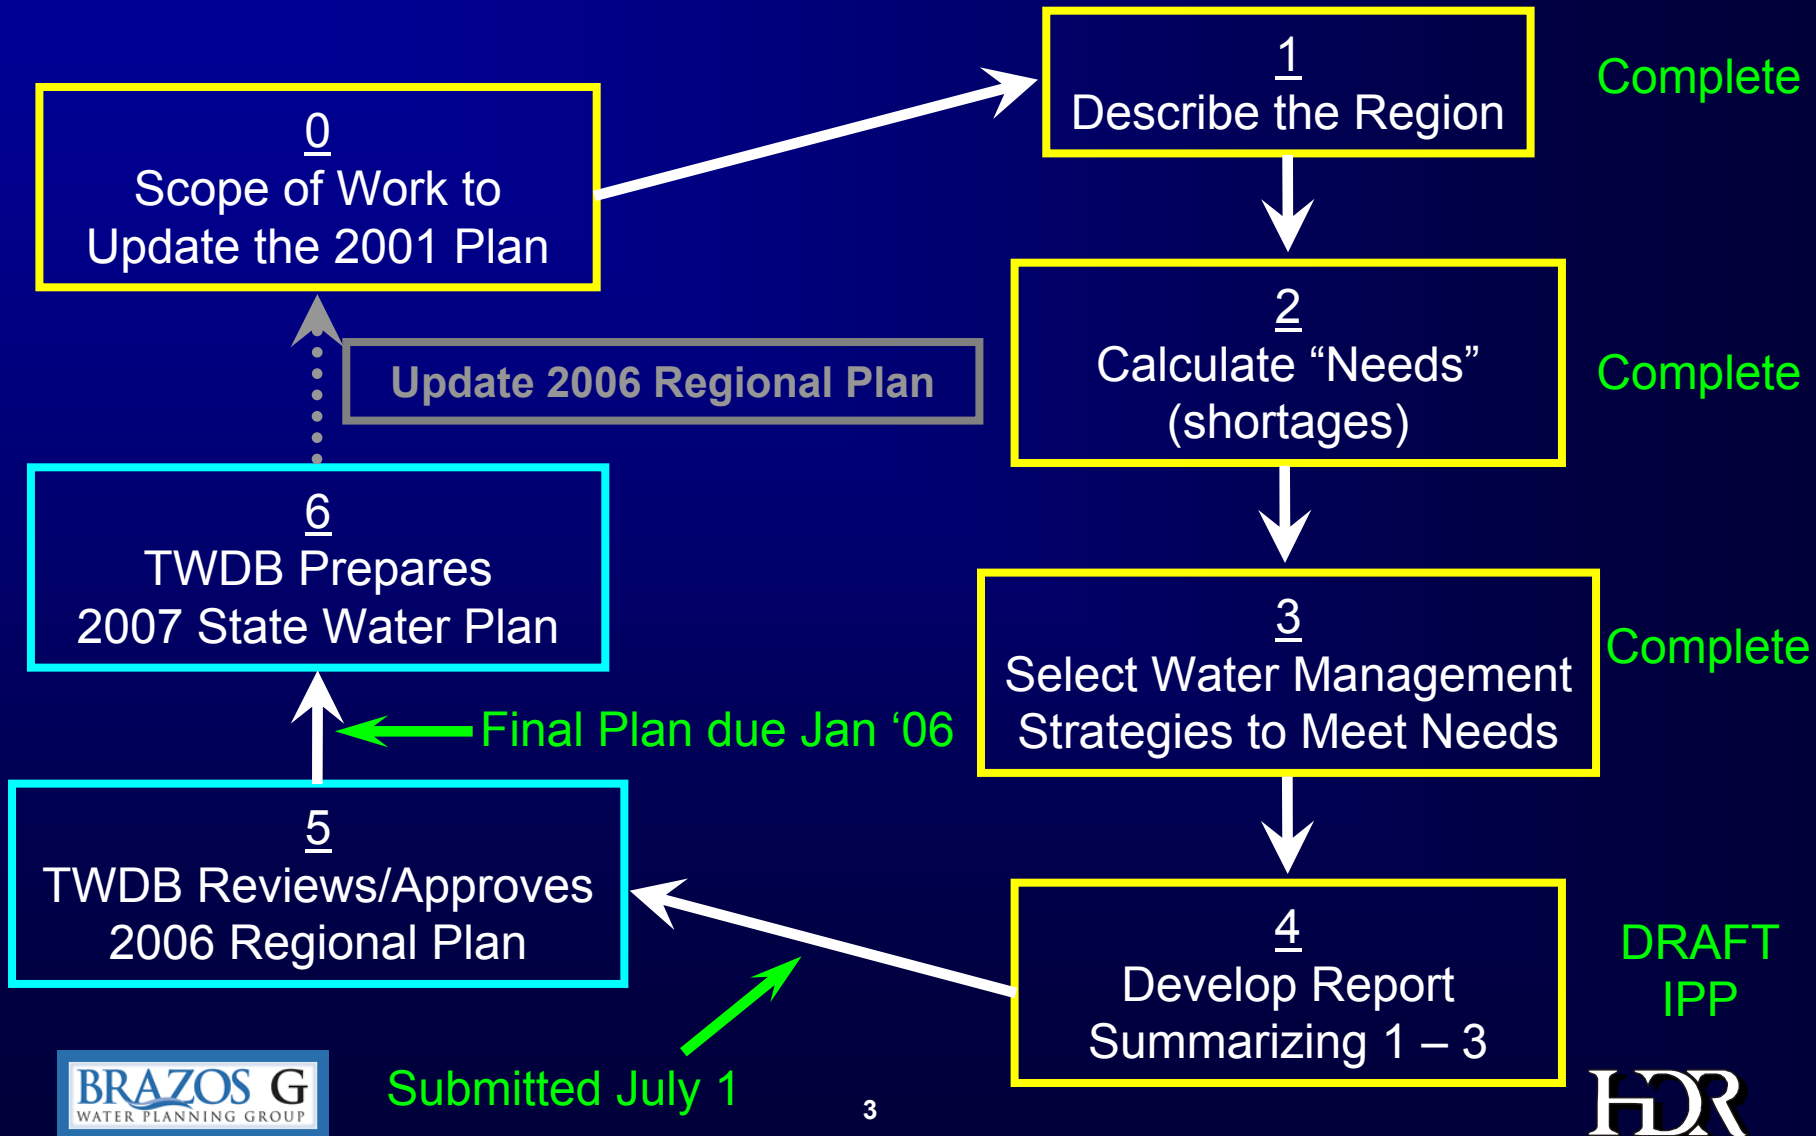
0
Scope of Work to Update the 2001 Plan

1
Describe the Region

Complete

2
Calculate “Needs” (shortages)

Complete

Update 2006 Regional Plan

6
TWDB Prepares 2007 State Water Plan

3
Select Water Management Strategies to Meet Needs

Complete

Final Plan due Jan ‘06

5
TWDB Reviews/Approves 2006 Regional Plan

4
Develop Report Summarizing 1 – 3

DRAFT IPP

BRAZOS G
WATER PLANNING GROUP

Submitted July 1

3

HDR